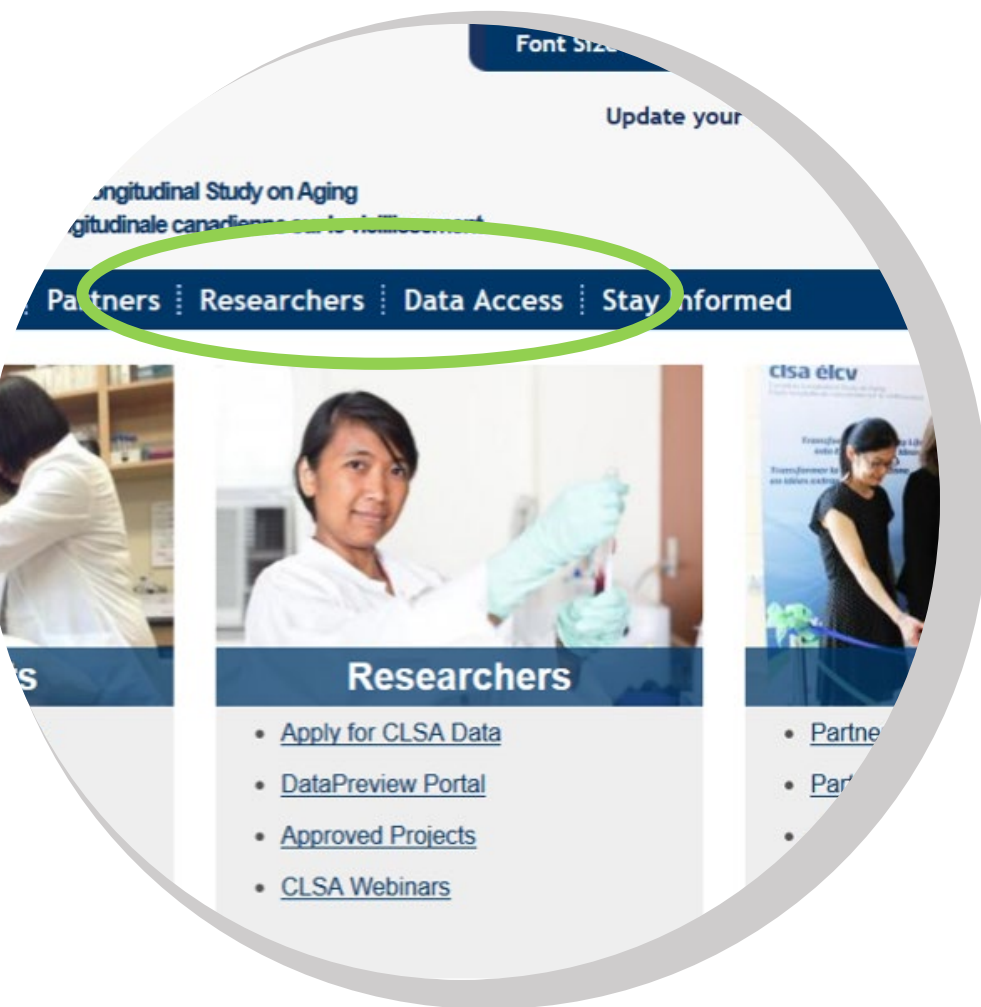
Font Size

Update your

ongitudinal Study on Aging
gitudinale canadienne sur le vieillissement

Partners | Researchers | Data Access | Stay Informed

clsa élcv

s

Researchers

• Apply for CLSA Data
• DataPreview Portal
• Approved Projects
• CLSA Webinars

• Partne
• Part